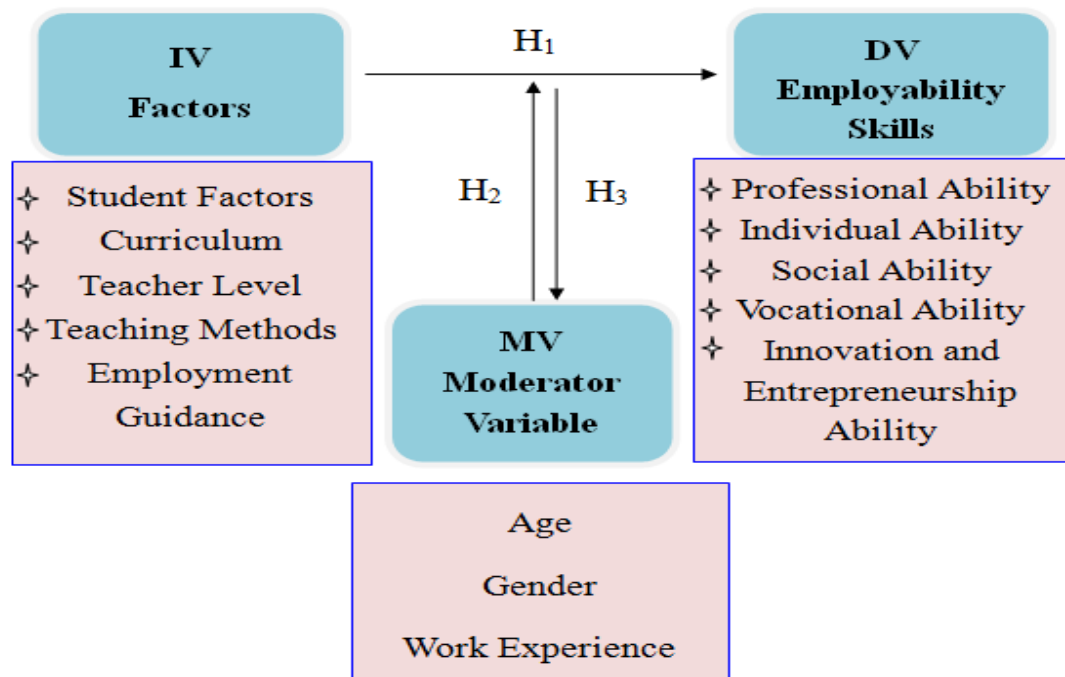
IV
Factors

H$_1$

DV
Employability Skills

✧ Student Factors
✧ Curriculum
✧ Teacher Level
✧ Teaching Methods
✧ Employment Guidance

H$_2$

H$_3$

✧ Professional Ability
✧ Individual Ability
✧ Social Ability
✧ Vocational Ability
✧ Innovation and Entrepreneurship Ability

MV
Moderator Variable

Age
Gender
Work Experience